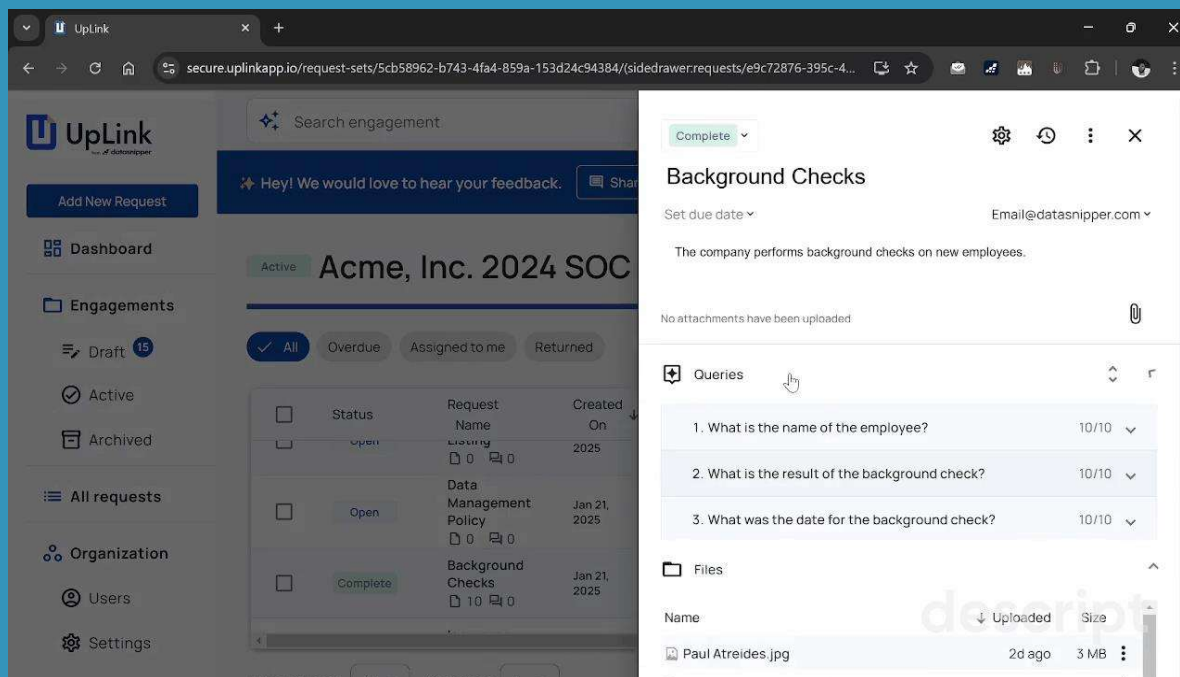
UpLink ×

secure.uplinkapp.io/request-sets/5cb58962-b743-4fa4-859a-153d24c94384/(sidedrawer:requests/e9c72876-395c-4...

UpLink
by datasnipper

Search engagement

Add New Request

Hey! We would love to hear your feedback. Shar

Dashboard

Engagements

Draft 15

Active

Archived

All requests

Organization

Users

Settings

Active Acme, Inc. 2024 SOC

All Overdue Assigned to me Returned

| | Status | Request Name | Created On |
|---|---|---|---|
| | Open | Listing 0 0 | 2025 |
| | Open | Data Management Policy 0 0 | Jan 21, 2025 |
| | Complete | Background Checks 10 0 | Jan 21, 2025 |

Complete

Background Checks

Set due date

Email@datasnipper.com

The company performs background checks on new employees.

No attachments have been uploaded

Queries

1. What is the name of the employee? 10/10

2. What is the result of the background check? 10/10

3. What was the date for the background check? 10/10

Files

Name Uploaded Size

Paul Atreides.jpg 2d ago 3 MB

descript